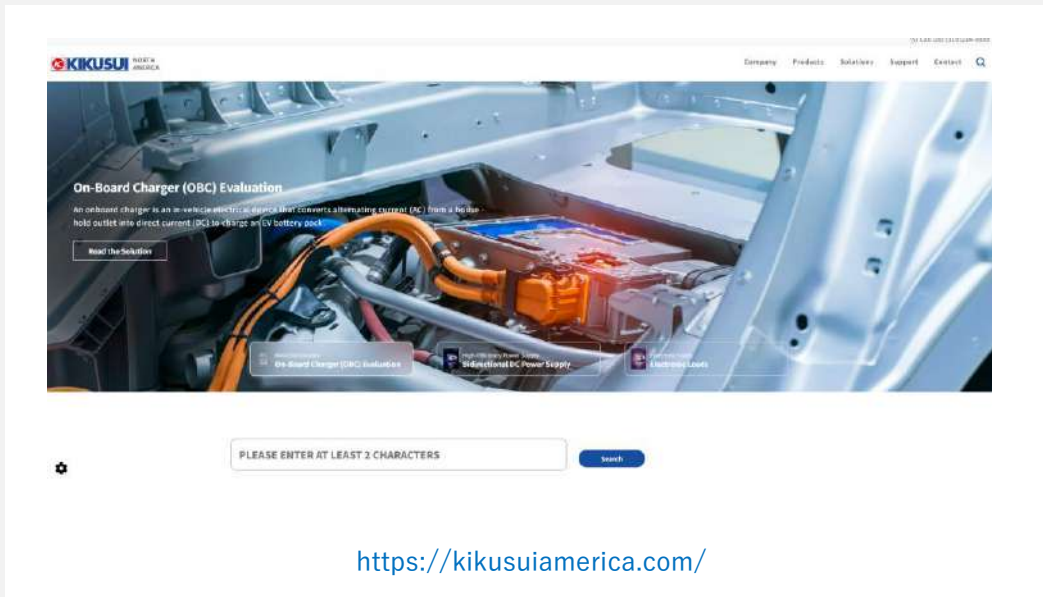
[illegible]

KIKUSUI NORTH AMERICA

Company Products Solutions Support Contact

On-Board Charger (OBC) Evaluation

An onboard charger is an in-vehicle electrical device that converts alternating current (AC) from a household outlet into direct current (DC) to charge an EV battery pack.

Read the Solution

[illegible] On-Board Charger (OBC) Evaluation

High-Efficiency Power Supply Bidirectional DC Power Supply

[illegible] Electronic Loads

PLEASE ENTER AT LEAST 2 CHARACTERS

Search

https://kikusuiamerica.com/